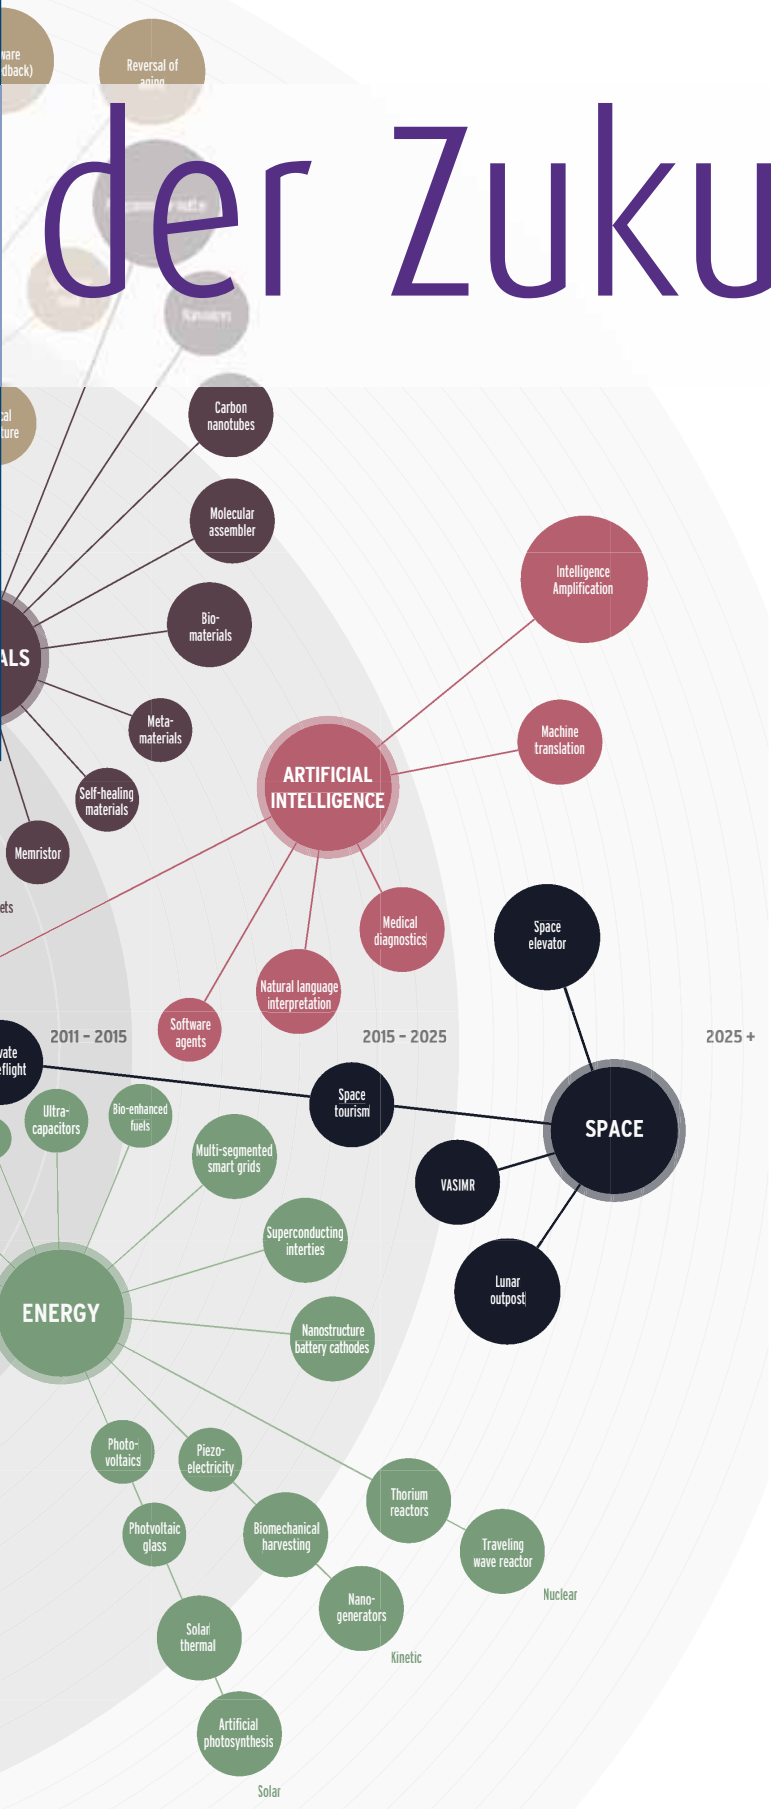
ware
dback)

Reversal of
aging

der Zuku

Carbon
nanotubes

Molecular
assembler

Bio-
materials

ALS

Meta-
materials

Self-healing
materials

Memristor

ets

Intelligence
Amplification

Machine
translation

ARTIFICIAL
INTELLIGENCE

Medical
diagnostics

Natural language
interpretation

Software
agents

Space
elevator

2011 - 2015

2015 - 2025

2025 +

vate
eflight

Space
tourism

SPACE

Ultra-
capacitors

Bio-enhanced
fuels

Multi-segmented
smart grids

VASIMR

Superconducting
interties

Lunar
outpost

ENERGY

Nanostructure
battery cathodes

Photo-
voltaics

Piezo-
electricity

Thorium
reactors

Photvoltaic
glass

Biomechanical
harvesting

Traveling
wave reactor

Nuclear

Nano-
generators

Solar
thermal

Kinetic

Artificial
photosynthesis

Solar